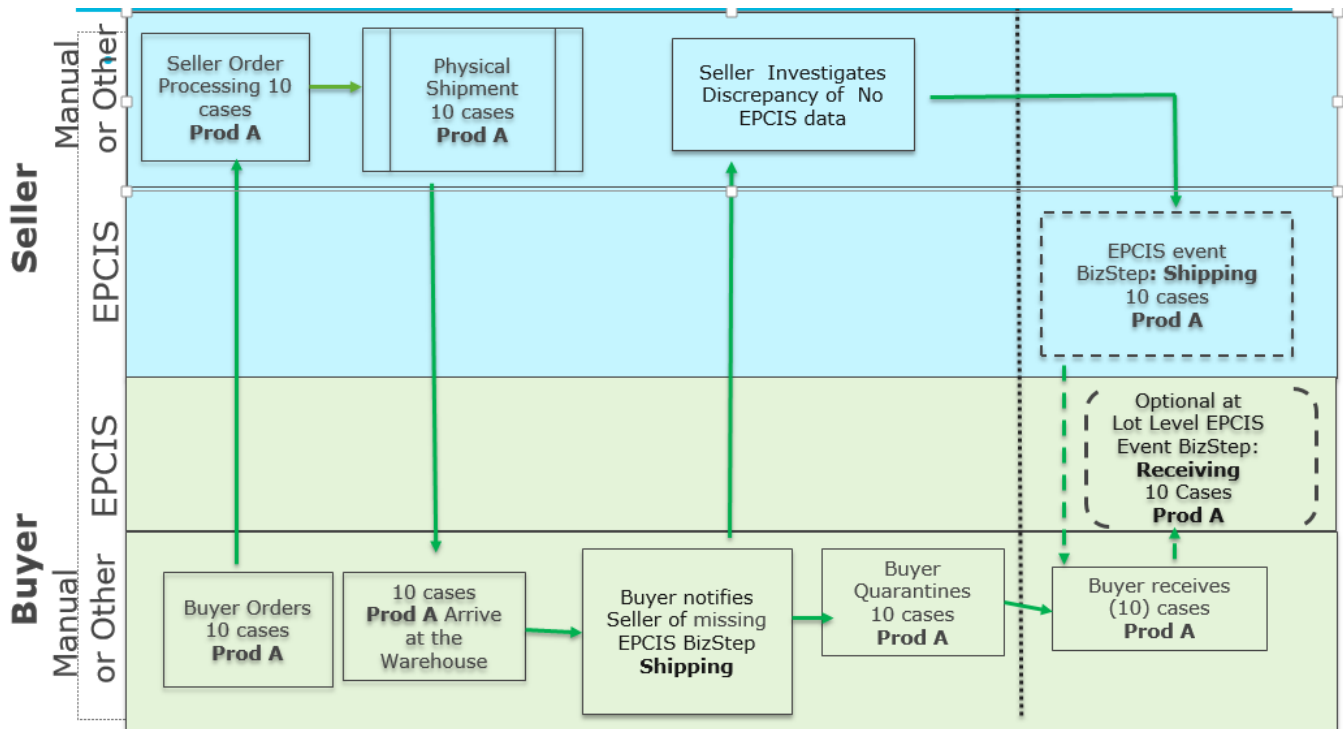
Seller

Manual or Other

EPCIS

Seller Order Processing 10 cases **Prod A**

Physical Shipment 10 cases **Prod A**

Seller Investigates Discrepancy of No EPCIS data

EPCIS event BizStep: **Shipping** 10 cases **Prod A**

Buyer

EPCIS

Manual or Other

Optional at Lot Level EPCIS Event BizStep: **Receiving** 10 Cases **Prod A**

Buyer Orders 10 cases **Prod A**

10 cases **Prod A** Arrive at the Warehouse

Buyer notifies Seller of missing EPCIS BizStep **Shipping**

Buyer Quarantines 10 cases **Prod A**

Buyer receives (10) cases **Prod A**